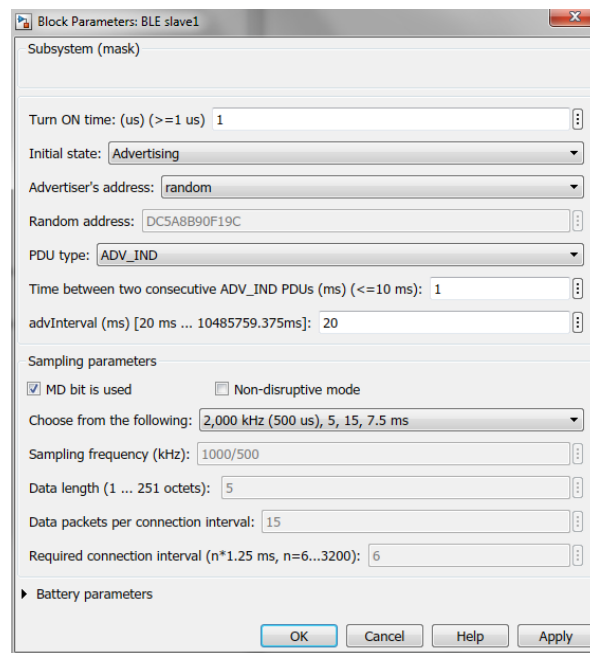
Block Parameters: BLE slave1

Subsystem (mask)

Turn ON time: (us) (>=1 us) 1

Initial state: Advertising

Advertiser's address: random

Random address: DC5A8B90F19C

PDU type: ADV_IND

Time between two consecutive ADV_IND PDUs (ms) (<=10 ms): 1

advInterval (ms) [20 ms ... 10485759.375ms]: 20

Sampling parameters

MD bit is used

Non-disruptive mode

Choose from the following: 2,000 kHz (500 us), 5, 15, 7.5 ms

Sampling frequency (kHz): 1000/500

Data length (1 ... 251 octets): 5

Data packets per connection interval: 15

Required connection interval (n*1.25 ms, n=6...3200): 6

Battery parameters

OK Cancel Help Apply